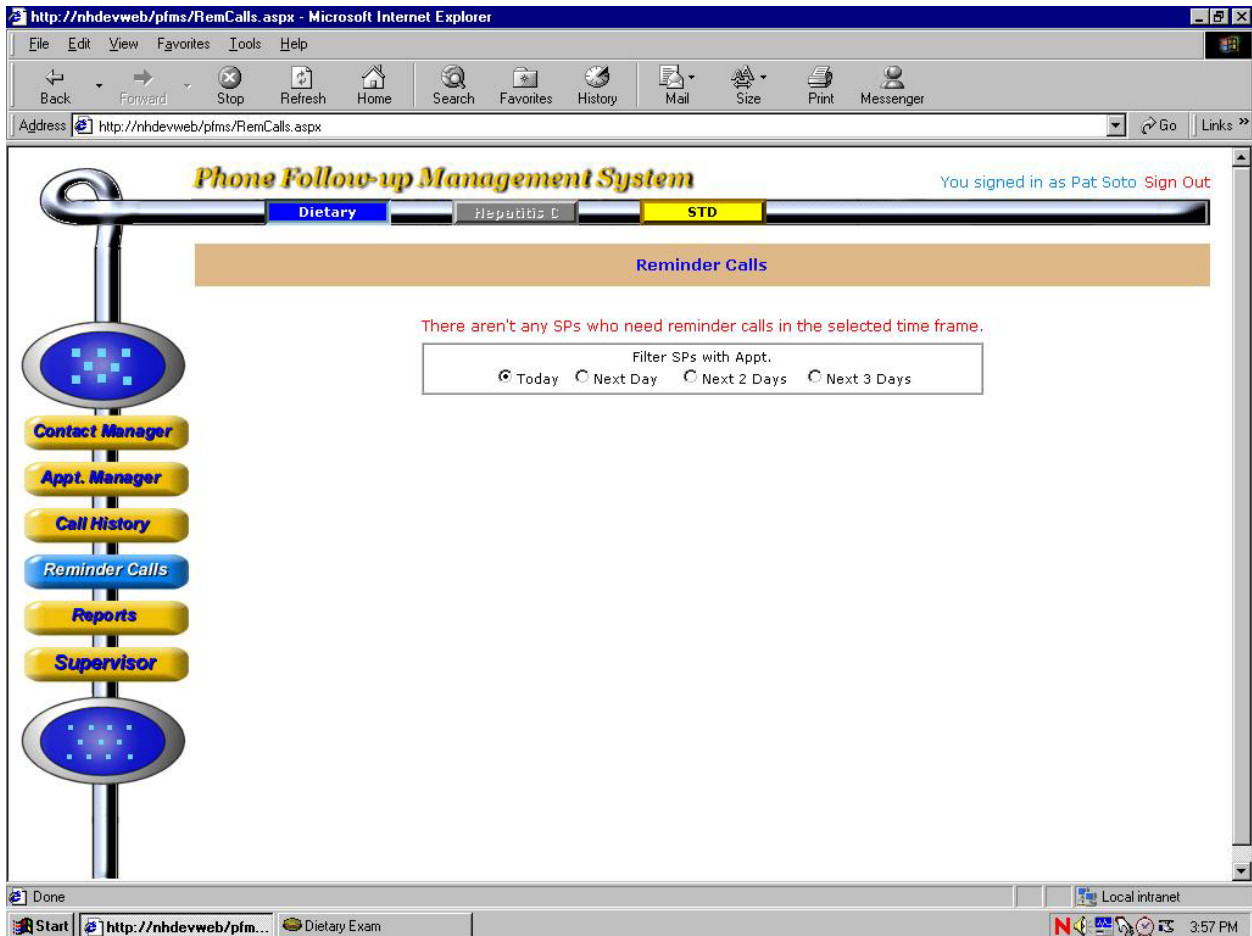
http://nhdevweb/pfms/RemCalls.aspx - Microsoft Internet Explorer

File Edit View Favorites Tools Help

Back Forward Stop Refresh Home Search Favorites History Mail Size Print Messenger

Address http://nhdevweb/pfms/RemCalls.aspx

Go Links

Phone Follow-up Management System

You signed in as Pat Soto Sign Out

Dietary Hepatitis C STD

Reminder Calls

There aren't any SPs who need reminder calls in the selected time frame.

Filter SPs with Appt.

Today Next Day Next 2 Days Next 3 Days

Contact Manager

Appt. Manager

Call History

Reminder Calls

Reports

Supervisor

Done

Local intranet

Start http://nhdevweb/pfm... Dietary Exam

3:57 PM